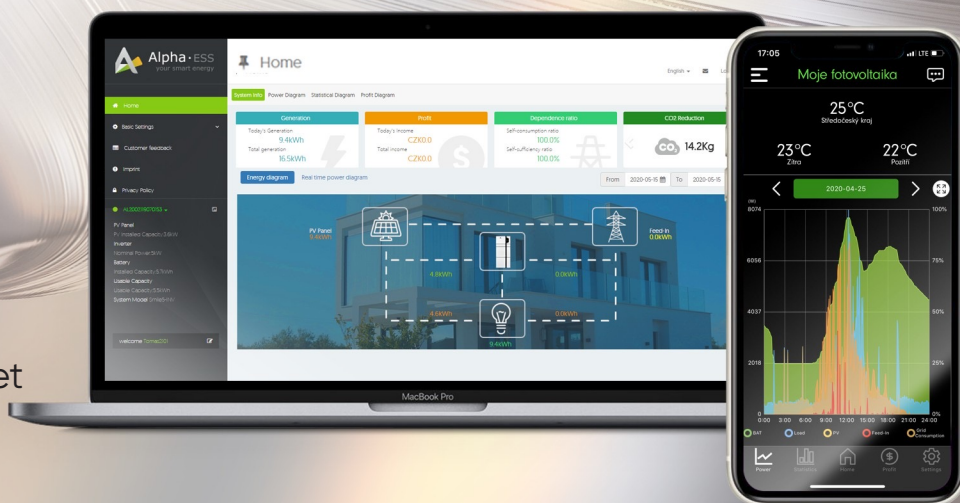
Alpha·ESS
your smart energy

Home

English

Home
Basic Settings
Customer feedback
Imprint
Privacy Policy
AL2002180703 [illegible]
PV Panel
PV Installed Capacity 3.6kW
Inverter
Nominal Power 5kW
Battery
Installed Capacity 5.7kWh
Usable Capacity
Usable Capacity 5.5kWh
System Model SMILE5-INV

Welcome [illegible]

System Info   Power Diagram   Statistical Diagram   Profit Diagram

| Generation | Profit | Dependence ratio | CO2 Reduction |
|---|---|---|---|
| Today's Generation 9.4kWh | Today's Income CZK0.0 | Self-consumption ratio 100.0% | 14.2Kg |
| Total generation 16.5kWh | Total income CZK0.0 | Self-sufficiency ratio 100.0% | |

Energy diagram   Real time power diagram

From 2020-05-15   To 2020-05-15

PV Panel 9.4kWh
Feed-in 0.0kWh
4.9kWh
0.0kWh
4.6kWh
0.0kWh
9.4kWh

MacBook Pro

et

17:05
LTE
Moje fotovoltaika
25°C
Středočeský kraj
23°C
Zítra
22°C
Pozítří
2020-04-25
(W)
8074
6056
4037
2018
0
100%
75%
50%
25%
0%
0:00 3:00 6:00 9:00 12:00 15:00 18:00 21:00 24:00
BAT   Load   PV   Feed-in   Grid Consumption
Power   Statistics   Home   Profit   Settings